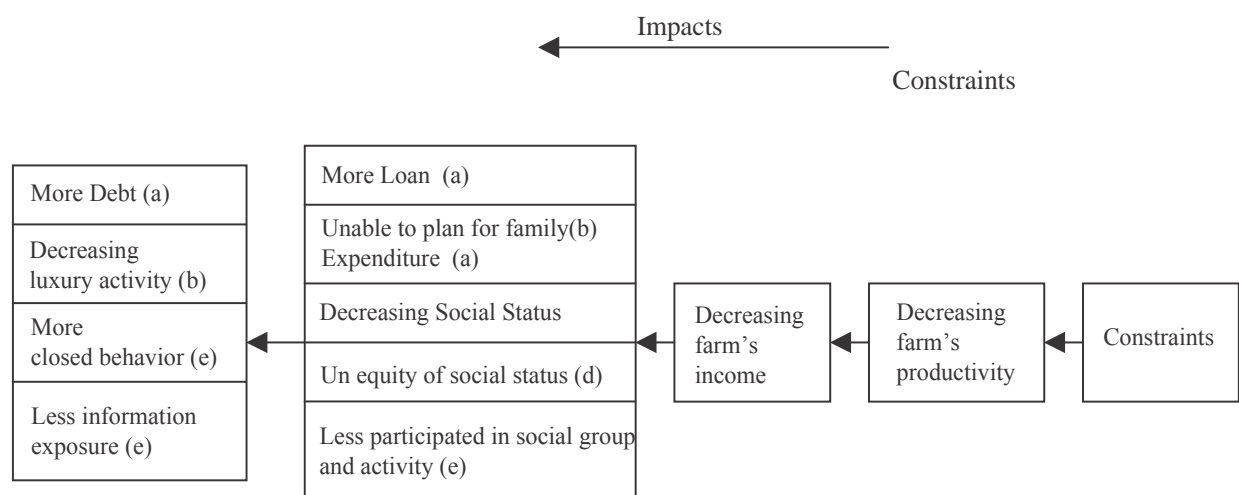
Impacts

Constraints

More Debt (a)

Decreasing luxury activity (b)

More closed behavior (e)

Less information exposure (e)

More Loan (a)

Unable to plan for family(b) Expenditure (a)

Decreasing Social Status

Un equity of social status (d)

Less participated in social group and activity (e)

Decreasing farm's income

Decreasing farm's productivity

Constraints